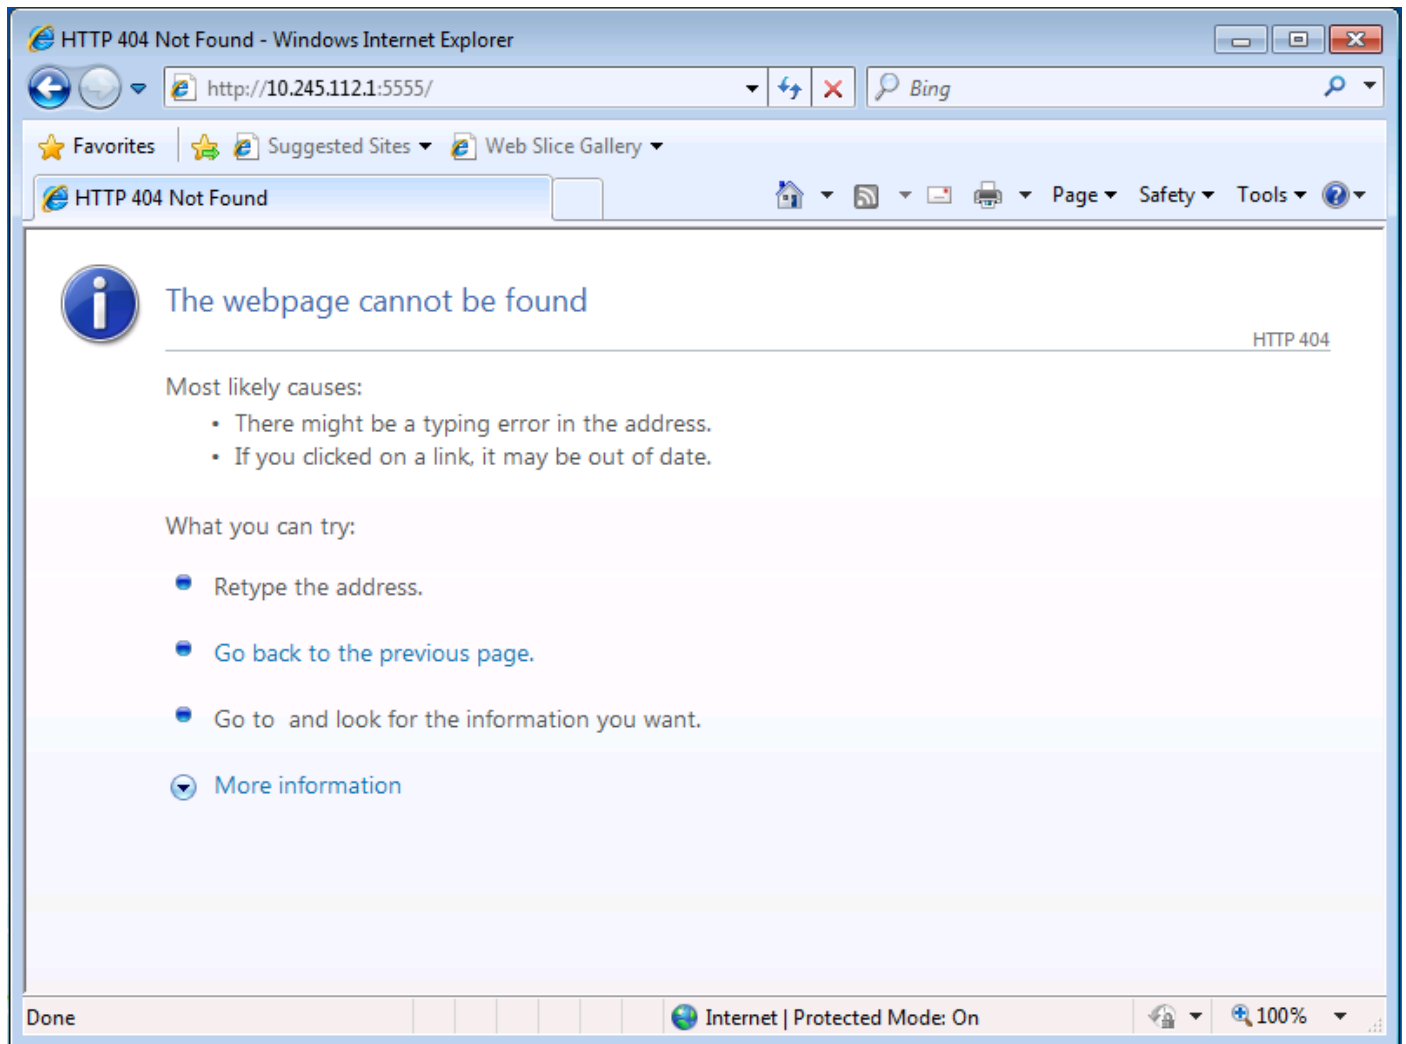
HTTP 404 Not Found - Windows Internet Explorer

http://10.245.112.1:5555/

Bing

Favorites

Suggested Sites

Web Slice Gallery

HTTP 404 Not Found

Page

Safety

Tools

The webpage cannot be found

HTTP 404

Most likely causes:

- There might be a typing error in the address.
- If you clicked on a link, it may be out of date.

What you can try:

Retype the address.

Go back to the previous page.

Go to and look for the information you want.

More information

Done

Internet | Protected Mode: On

100%